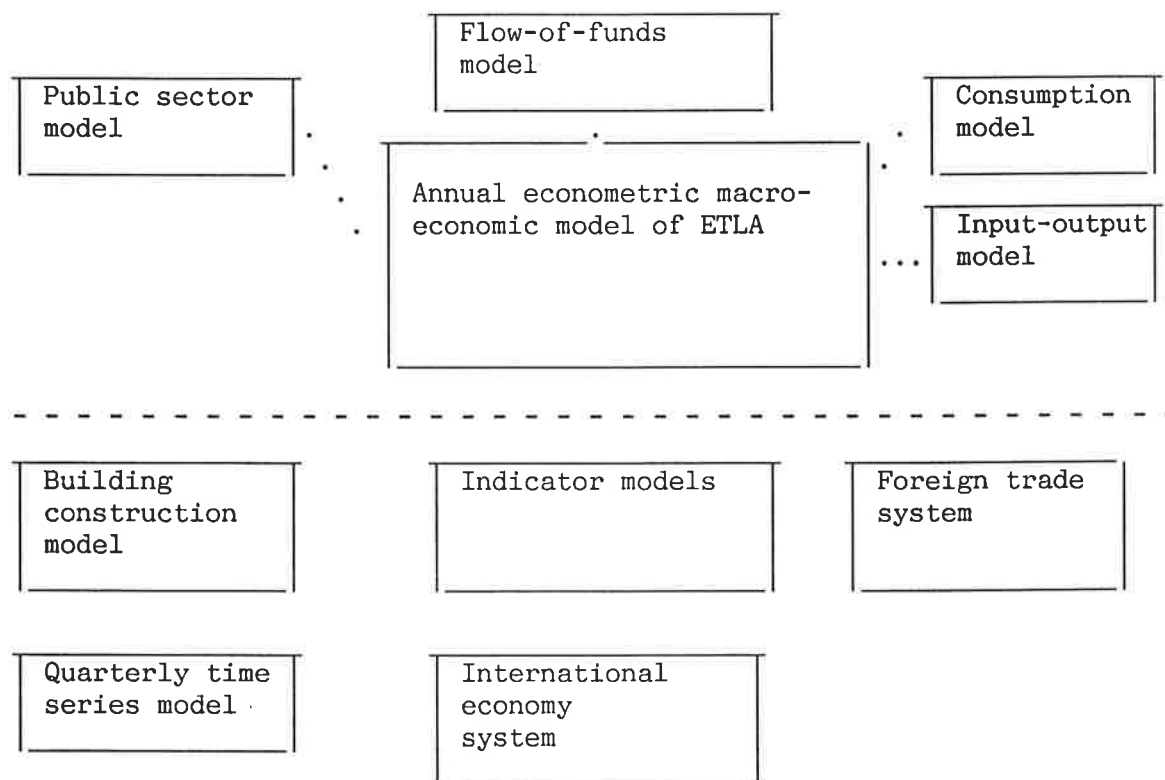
Flow-of-funds model

Public sector model

Consumption model

Annual econometric macroeconomic model of ETLA

Input-output model

Building construction model

Indicator models

Foreign trade system

Quarterly time series model

International economy system